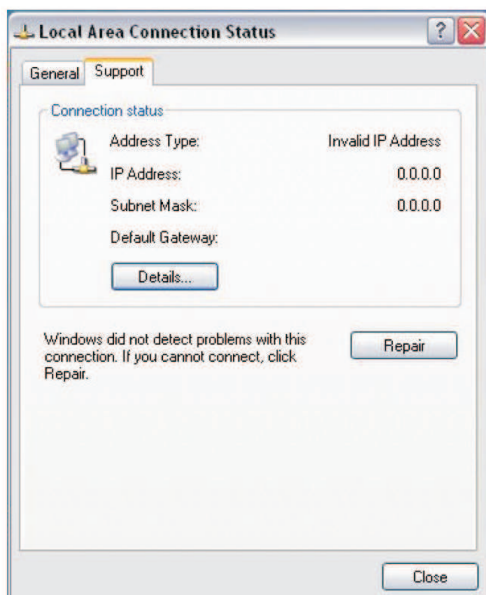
Local Area Connection Status

?

General Support

Connection status

Address Type: Invalid IP Address

IP Address: 0.0.0.0

Subnet Mask: 0.0.0.0

Default Gateway:

Details...

Windows did not detect problems with this connection. If you cannot connect, click Repair.

Repair

Close